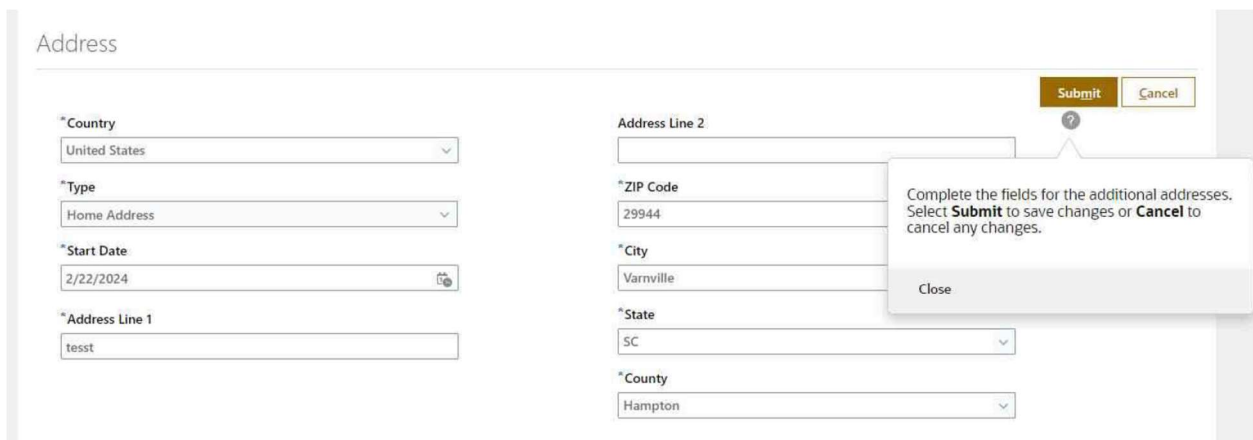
Address

Submit Cancel

*Country
United States

*Type
Home Address

*Start Date
2/22/2024

*Address Line 1
tesst

Address Line 2

*ZIP Code
29944

*City
Varnville

*State
SC

*County
Hampton

Complete the fields for the additional addresses. Select **Submit** to save changes or **Cancel** to cancel any changes.

Close